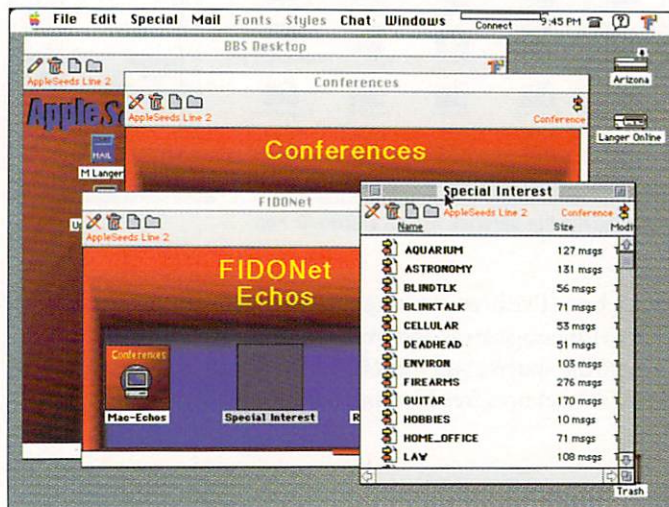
File Edit Special Mail Fonts Styles Chat Windows Connect 9:45 PM

BBS Desktop

AppleSeeds Line 2

AppleSe

MAIL

M Langer

Up

Conferences

AppleSeeds Line 2 Conference

Conferences

FIDONet

AppleSeeds Line 2

FIDONet Echos

Conferences

Mac-Echos Special Interest R

Special Interest

AppleSeeds Line 2 Conference

| Name | Size | Mod |
|---|---|---|
| AQUARIUM | 127 msgs | T |
| ASTRONOMY | 131 msgs | T |
| BLINDTLK | 56 msgs | T |
| BLINKTALK | 71 msgs | T |
| CELLULAR | 53 msgs | T |
| DEADHEAD | 51 msgs | T |
| ENVIRON | 103 msgs | T |
| FIREARMS | 276 msgs | T |
| GUITAR | 170 msgs | T |
| HOBBIES | 10 msgs | T |
| HOME_OFFICE | 71 msgs | T |
| LAW | 108 msgs | T |

Arizona

Langer Online

Trash